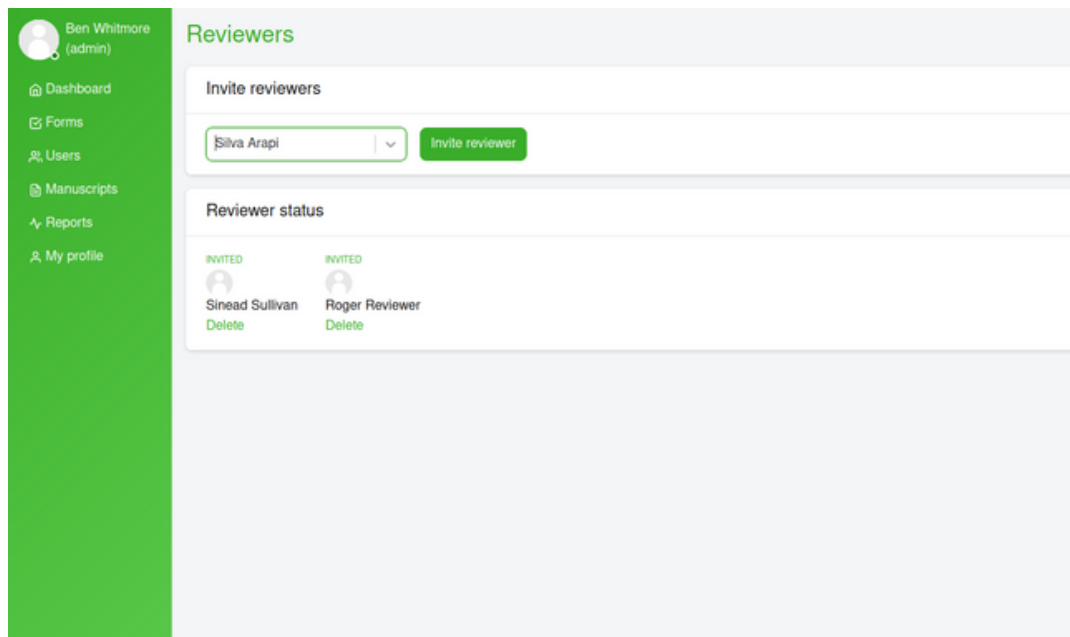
Ben Whitmore (admin)

Dashboard
Forms
Users
Manuscripts
Reports
My profile

Reviewers

Invite reviewers

Silva Arapi

Invite reviewer

Reviewer status

INVITED
Sinead Sullivan
Delete

INVITED
Roger Reviewer
Delete